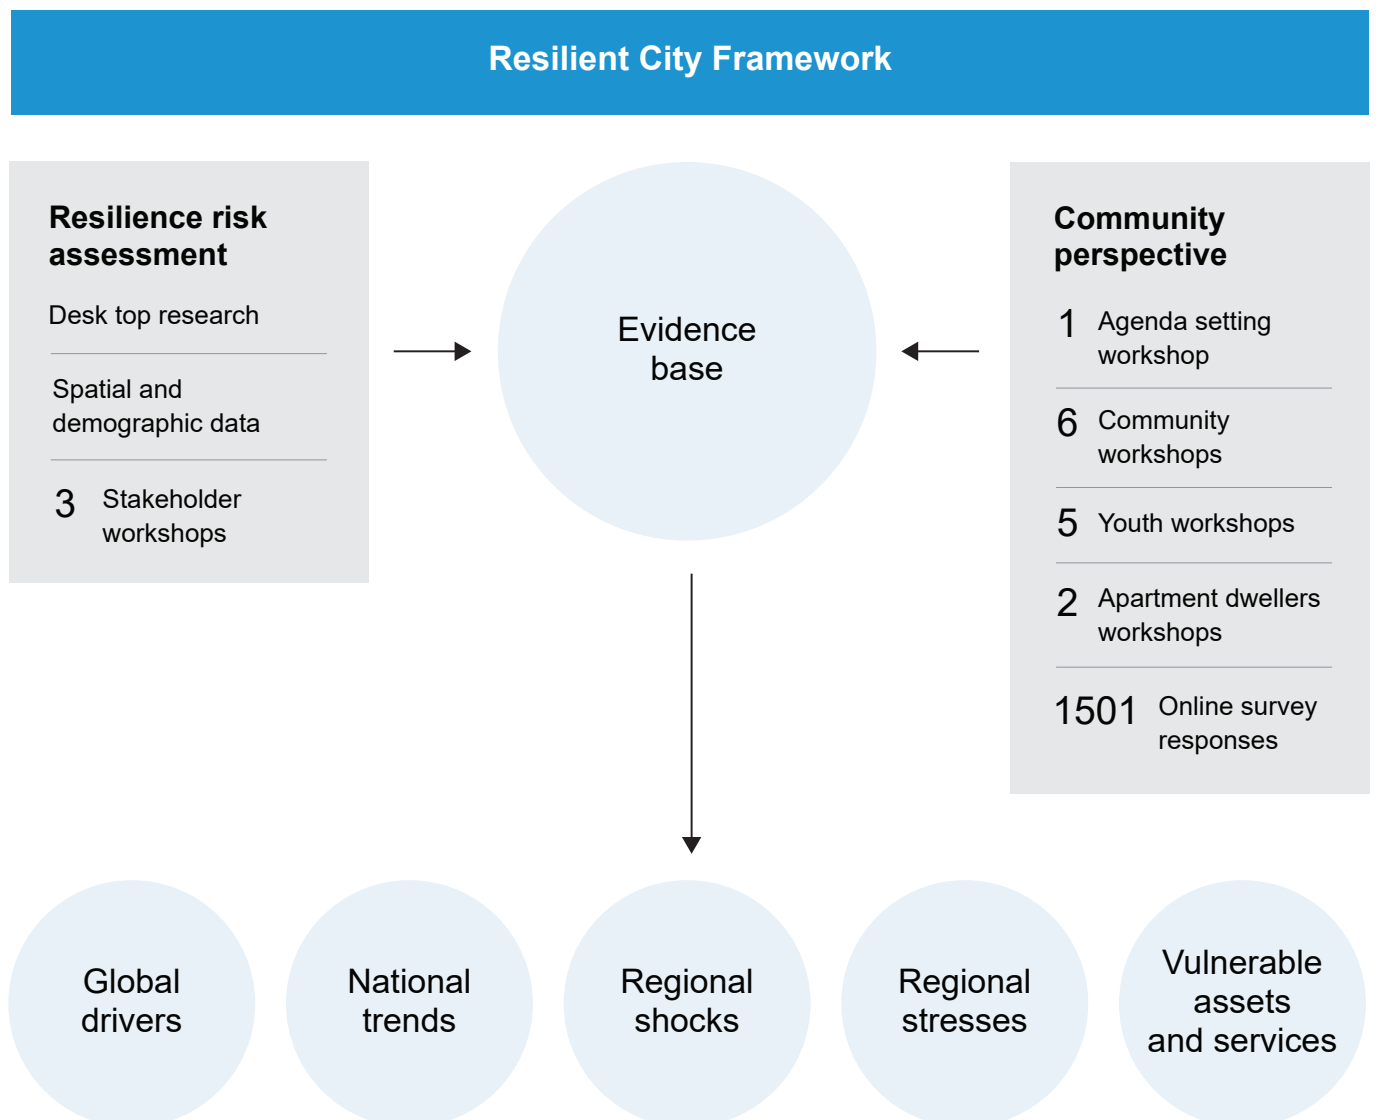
Resilient City Framework

Resilience risk assessment

Desk top research

Spatial and demographic data

3 Stakeholder workshops

Evidence base

Community perspective

1 Agenda setting workshop

6 Community workshops

5 Youth workshops

2 Apartment dwellers workshops

1501 Online survey responses

Global drivers

National trends

Regional shocks

Regional stresses

Vulnerable assets and services